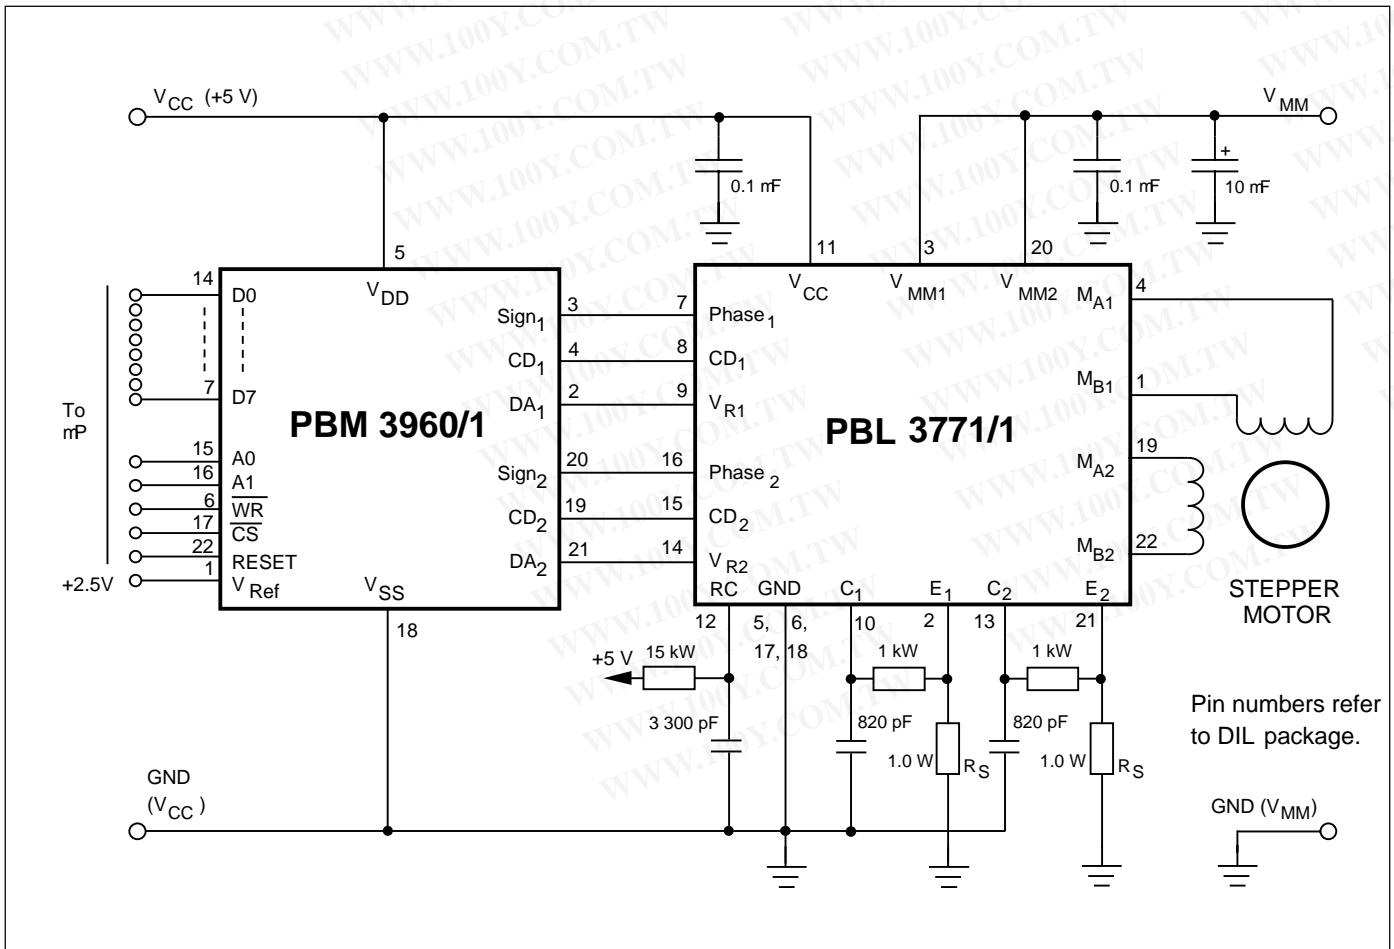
WWW.100Y.COM.TW

$V_{CC}$ (+5 V)

$V_{MM}$

0.1 mF

0.1 mF

10 mF

+

5

11

3

20

$V_{DD}$

$V_{CC}$

$V_{MM1}$

$V_{MM2}$

$M_{A1}$

4

14

D0

7

D7

To mP

PBM 3960/1

$Sign_1$

3

7

Phase $_1$

$CD_1$

4

8

$CD_1$

$DA_1$

2

9

$V_{R1}$

PBL 3771/1

$M_{B1}$

1

15

A0

16

A1

6

$\overline{WR}$

17

$\overline{CS}$

22

RESET

1

+2.5V

$V_{Ref}$

$V_{SS}$

$Sign_2$

20

16

Phase $_2$

$CD_2$

19

15

$CD_2$

$DA_2$

21

14

$V_{R2}$

$M_{A2}$

19

$M_{B2}$

22

STEPPER MOTOR

RC

GND

$C_1$

$E_1$

$C_2$

$E_2$

18

12

5, 17,

6, 18

10

2

13

21

+5 V

15 kW

1 kW

1 kW

3 300 pF

820 pF

820 pF

1.0 W

$R_S$

1.0 W

$R_S$

Pin numbers refer to DIL package.

GND ($V_{CC}$)

GND ($V_{MM}$)